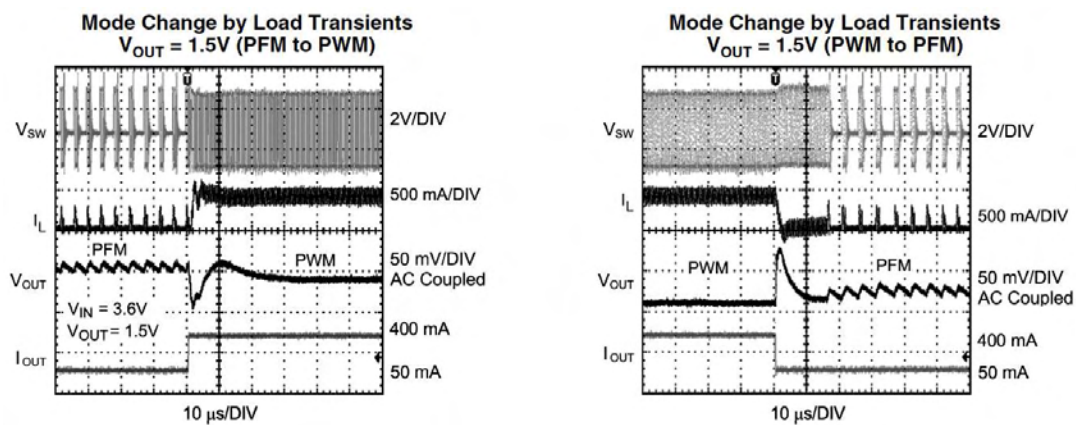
Mode Change by Load Transients
$V_{OUT}$ = 1.5V (PFM to PWM)

$V_{SW}$
2V/DIV
500 mA/DIV
$I_L$
PFM
50 mV/DIV
AC Coupled
PWM
$V_{OUT}$
$V_{IN}$ = 3.6V
$V_{OUT}$ = 1.5V
400 mA
$I_{OUT}$
50 mA
10 μs/DIV

Mode Change by Load Transients
$V_{OUT}$ = 1.5V (PWM to PFM)

$V_{SW}$
2V/DIV
$I_L$
500 mA/DIV
PWM
PFM
$V_{OUT}$
50 mV/DIV
AC Coupled
400 mA
$I_{OUT}$
50 mA
10 μs/DIV